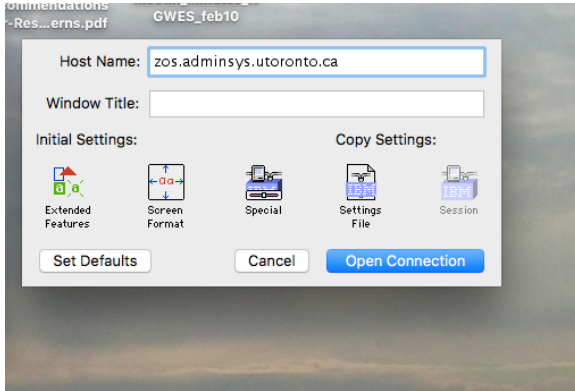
ommendations
r-Res...erns.pdf
GWES_feb10

Host Name: zos.adminsys.utoronto.ca

Window Title:

Initial Settings:

Copy Settings:

Extended Features

Screen Format

Special

Settings File

Session

Set Defaults

Cancel

Open Connection